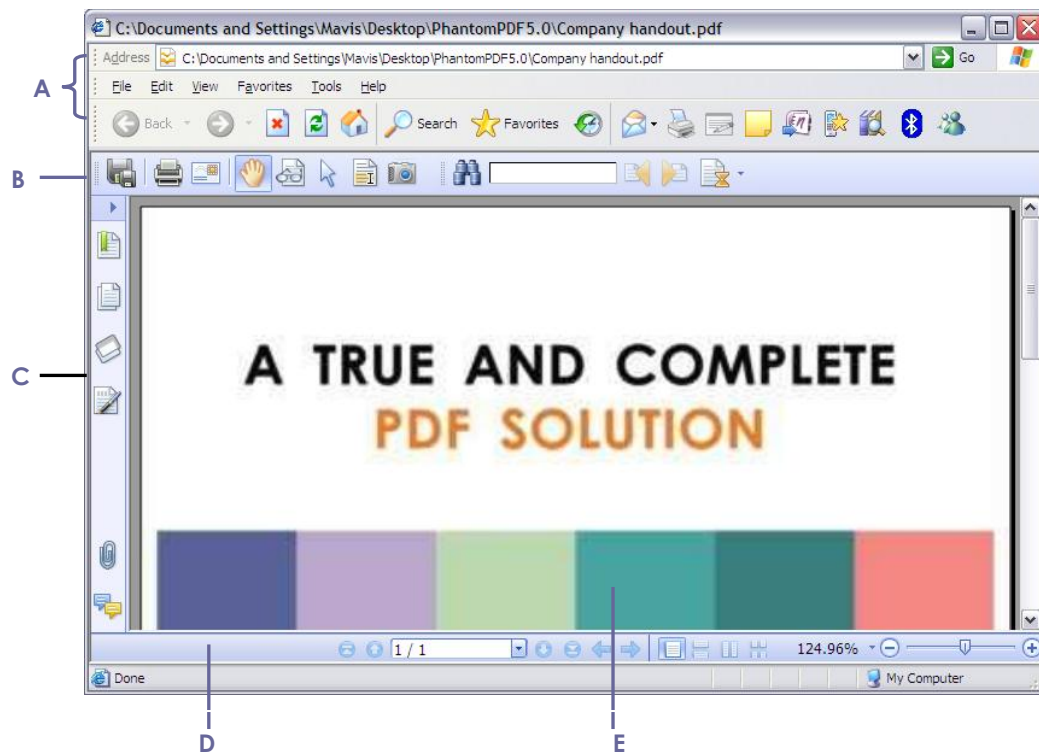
C:\Documents and Settings\Mavis\Desktop\PhantomPDF5.0\Company handout.pdf

Address C:\Documents and Settings\Mavis\Desktop\PhantomPDF5.0\Company handout.pdf Go

A

File Edit View Favorites Tools Help

Back Search Favorites

B

C

A TRUE AND COMPLETE
PDF SOLUTION

1 / 1

124.96%

Done

My Computer

D

E